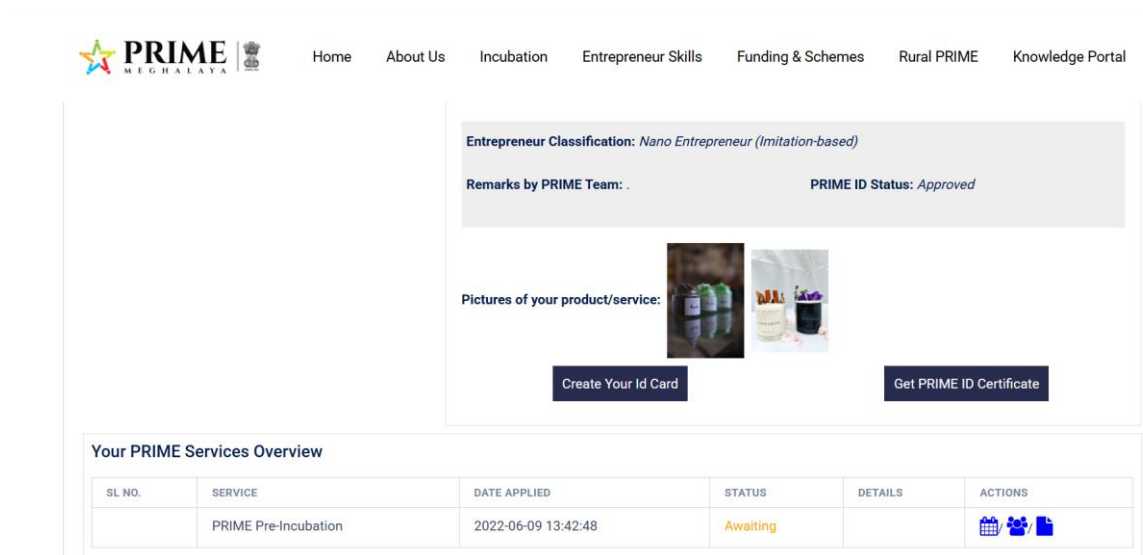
PRIME MEGHALAYA

Home About Us Incubation Entrepreneur Skills Funding & Schemes Rural PRIME Knowledge Portal

Entrepreneur Classification: Nano Entrepreneur (Imitation-based)

Remarks by PRIME Team: .

PRIME ID Status: Approved

Pictures of your product/service:

Create Your Id Card

Get PRIME ID Certificate

Your PRIME Services Overview

| SL NO. | SERVICE | DATE APPLIED | STATUS | DETAILS | ACTIONS |
|---|---|---|---|---|---|
| | PRIME Pre-Incubation | 2022-06-09 13:42:48 | Awaiting | | |